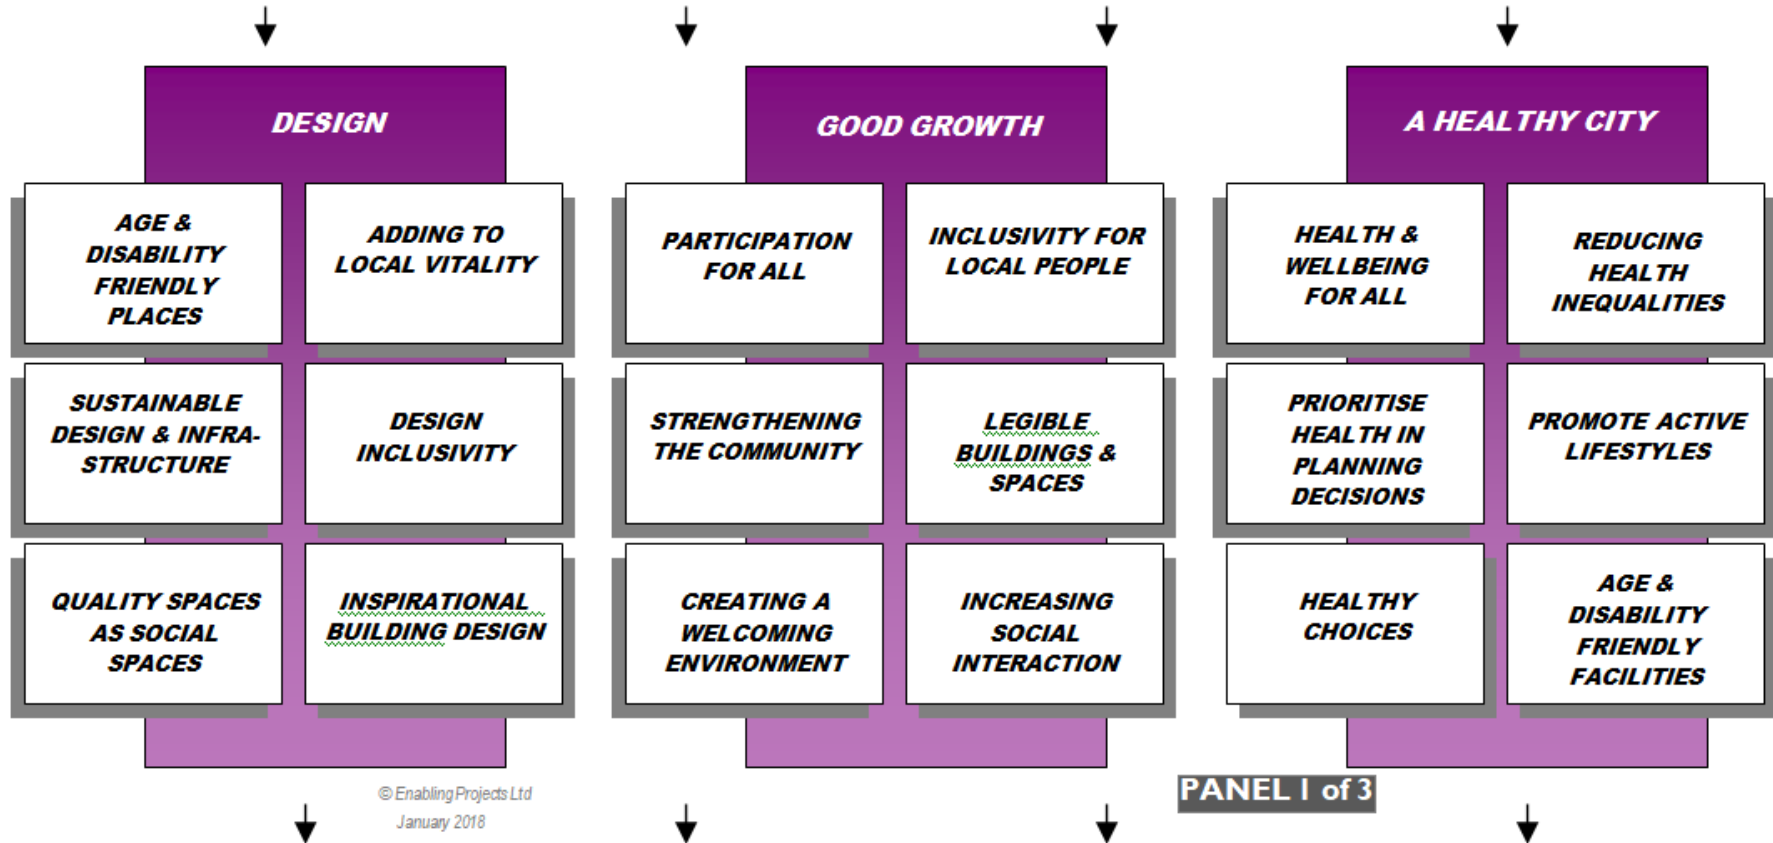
DESIGN

AGE & DISABILITY FRIENDLY PLACES

ADDING TO LOCAL VITALITY

SUSTAINABLE DESIGN & INFRA-STRUCTURE

DESIGN INCLUSIVITY

QUALITY SPACES AS SOCIAL SPACES

INSPIRATIONAL BUILDING DESIGN

GOOD GROWTH

PARTICIPATION FOR ALL

INCLUSIVITY FOR LOCAL PEOPLE

STRENGTHENING THE COMMUNITY

LEGIBLE BUILDINGS & SPACES

CREATING A WELCOMING ENVIRONMENT

INCREASING SOCIAL INTERACTION

A HEALTHY CITY

HEALTH & WELLBEING FOR ALL

REDUCING HEALTH INEQUALITIES

PRIORITISE HEALTH IN PLANNING DECISIONS

PROMOTE ACTIVE LIFESTYLES

HEALTHY CHOICES

AGE & DISABILITY FRIENDLY FACILITIES

© Enabling Projects Ltd
January 2018

PANEL 1 of 3